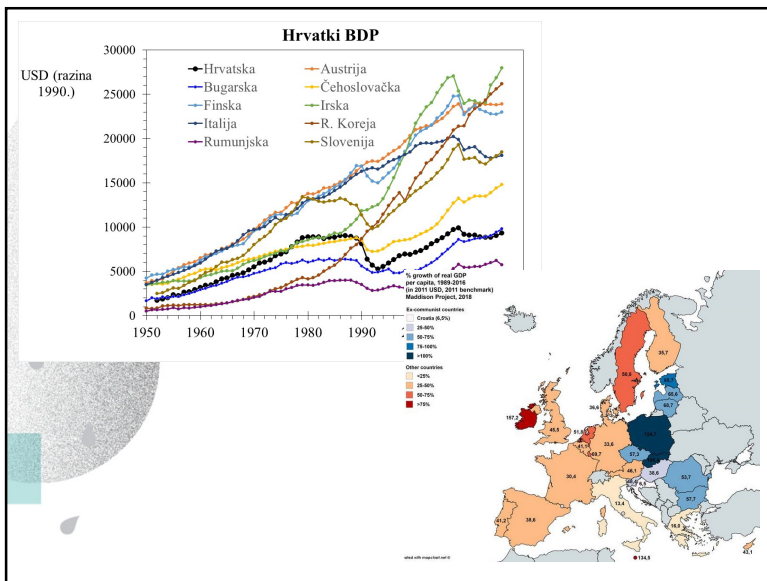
Hrvatski BDP

USD (razina 1990.)

30000
25000
20000
15000
10000
5000
0

1950 1960 1970 1980 1990

Hrvatska
Bugarska
Finska
Italija
Rumunjska
Austrija
Čehoslovačka
Irska
R. Koreja
Slovenija

% growth of real GDP per capita, 1989-2016 (in 2011 USD, 2011 benchmark) Maddison Project, 2018

Ex-communist countries
Croatia (6,5%)
25-50%
50-75%
75-100%
>100%

Other countries
<25%
25-50%
50-75%
>75%

35,7
56,9
60,6
69,7
157,2
45,5
36,9
51,5
41,9
22,6
134,1
37,3
48,1
36,6
6,5
30,4
53,7
57,7
41,3
38,6
13,4
18,3
134,5
42,1

Made with mapchart.net ©